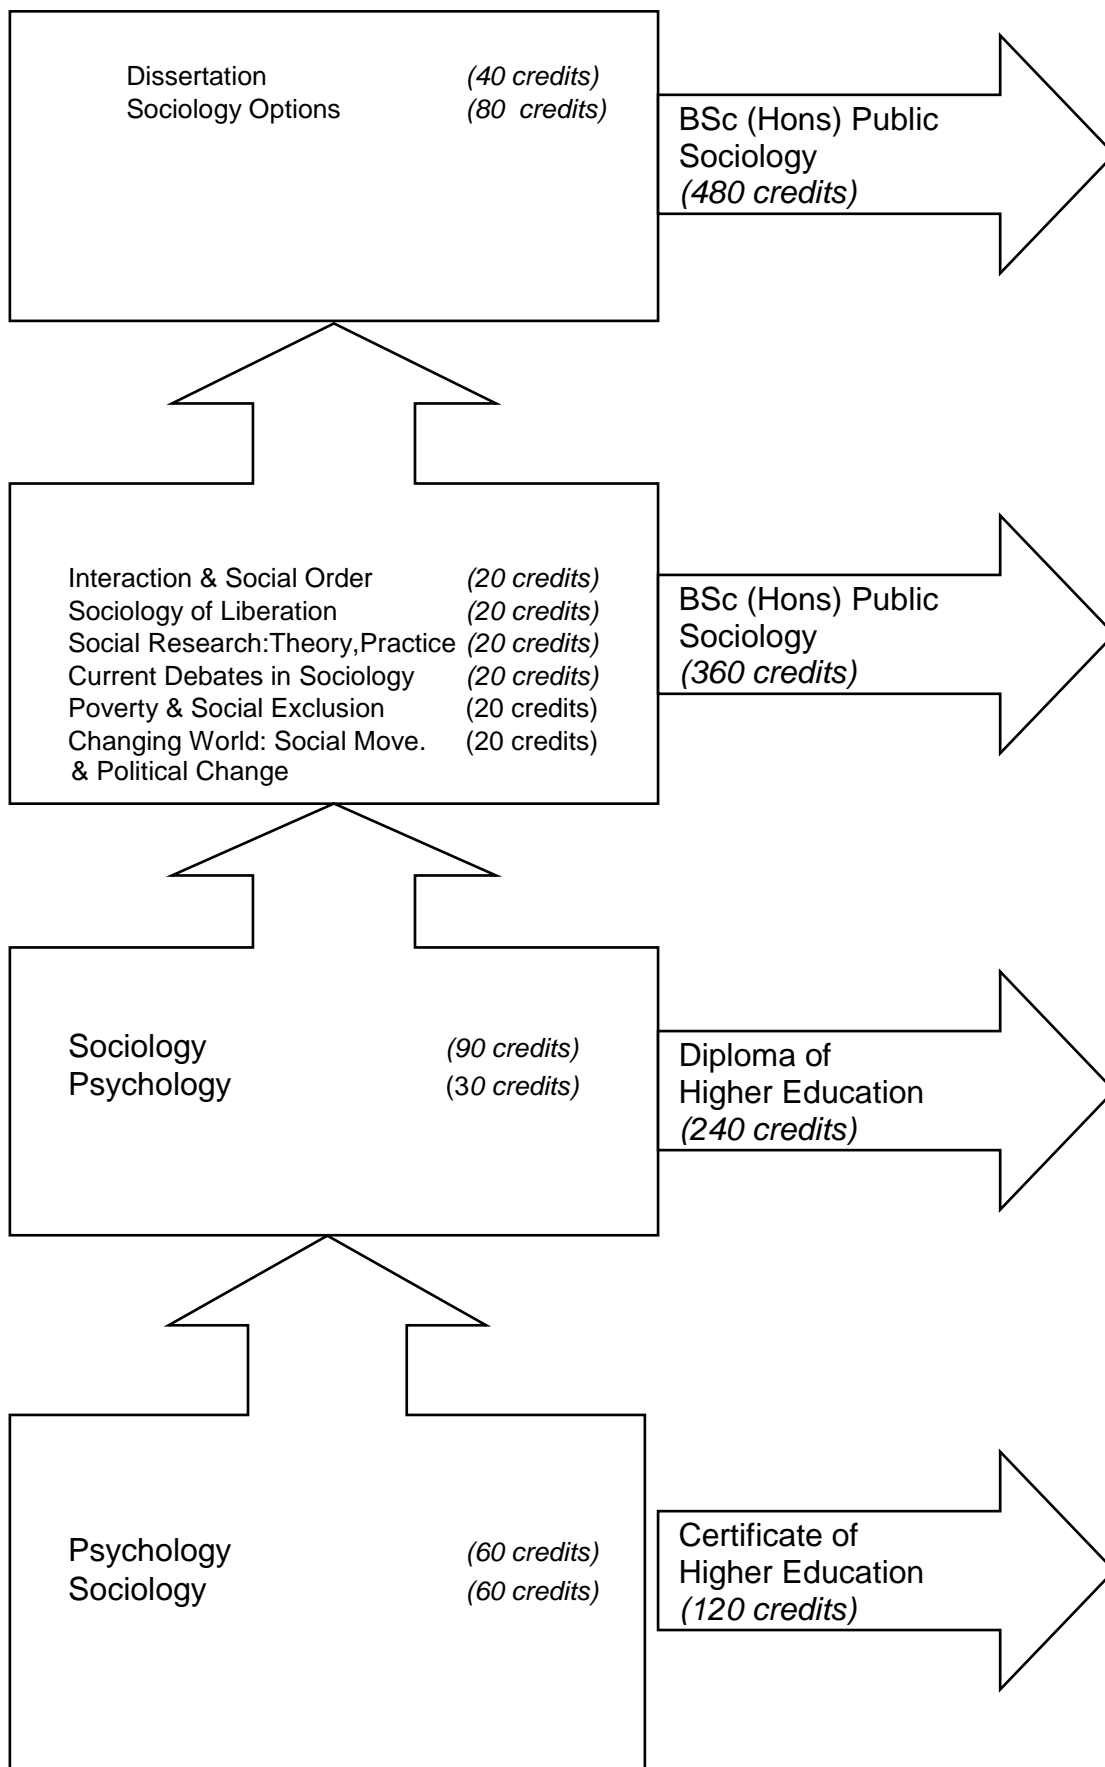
Dissertation (40 credits)
Sociology Options (80 credits)

BSc (Hons) Public Sociology
(480 credits)

Interaction & Social Order (20 credits)
Sociology of Liberation (20 credits)
Social Research:Theory,Practice (20 credits)
Current Debates in Sociology (20 credits)
Poverty & Social Exclusion (20 credits)
Changing World: Social Move. & Political Change (20 credits)

BSc (Hons) Public Sociology
(360 credits)

Sociology (90 credits)
Psychology (30 credits)

Diploma of Higher Education
(240 credits)

Psychology (60 credits)
Sociology (60 credits)

Certificate of Higher Education
(120 credits)